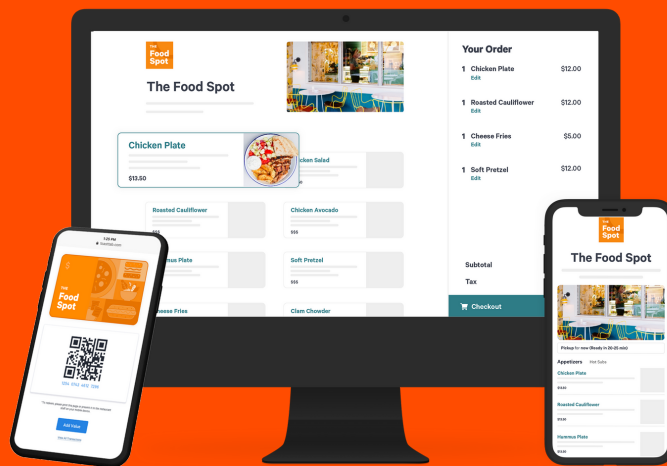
The Food Spot

The Food Spot

Chicken Plate

$13.50

Chicken Salad

Roasted Cauliflower

Chicken Avocado

$$$

Hummus Plate

Soft Pretzel

Cheese Fries

Clam Chowder

Your Order

1 Chicken Plate $12.00
Edit

1 Roasted Cauliflower $12.00
Edit

1 Cheese Fries $5.00
Edit

1 Soft Pretzel $12.00
Edit

Subtotal

Tax

Checkout

The Food Spot

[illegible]

Add Value

The Food Spot

The Food Spot

Pickup for now (Ready in 20-25 min)

Appetizers Hot Subs

Chicken Plate

Roasted Cauliflower

Hummus Plate